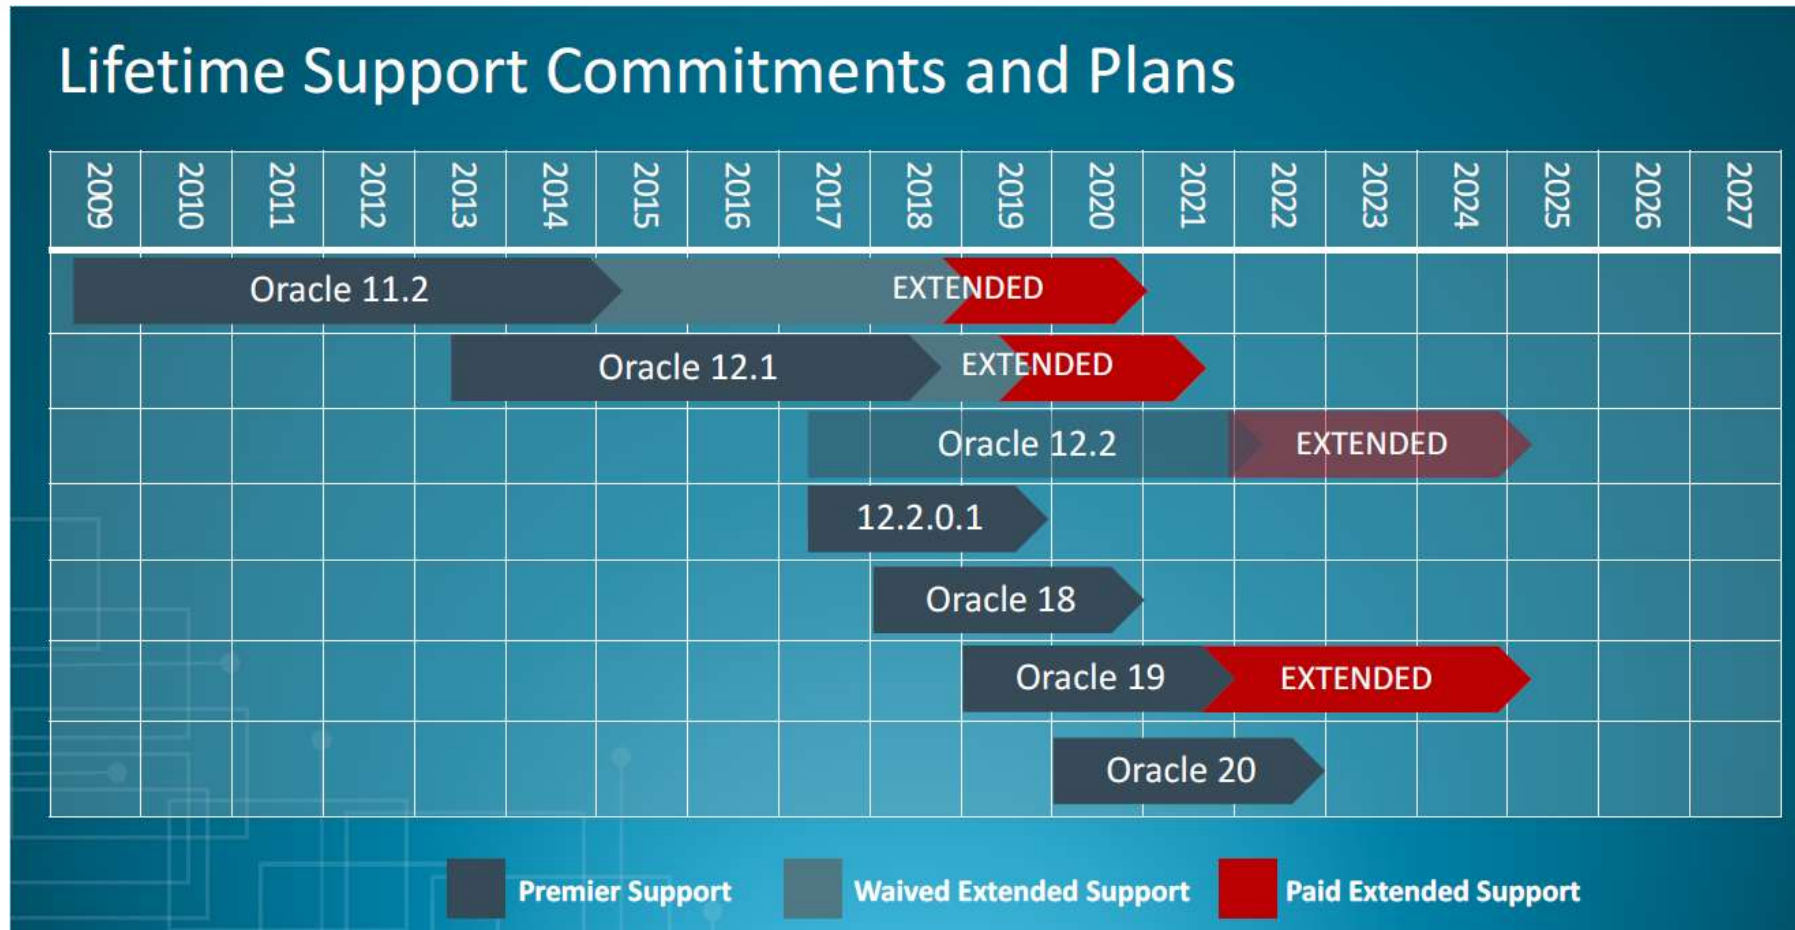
Lifetime Support Commitments and Plans

2009 2010 2011 2012 2013 2014 2015 2016 2017 2018 2019 2020 2021 2022 2023 2024 2025 2026 2027

Oracle 11.2 EXTENDED

Oracle 12.1 EXTENDED

Oracle 12.2 EXTENDED

12.2.0.1

Oracle 18

Oracle 19 EXTENDED

Oracle 20

Premier Support Waived Extended Support Paid Extended Support